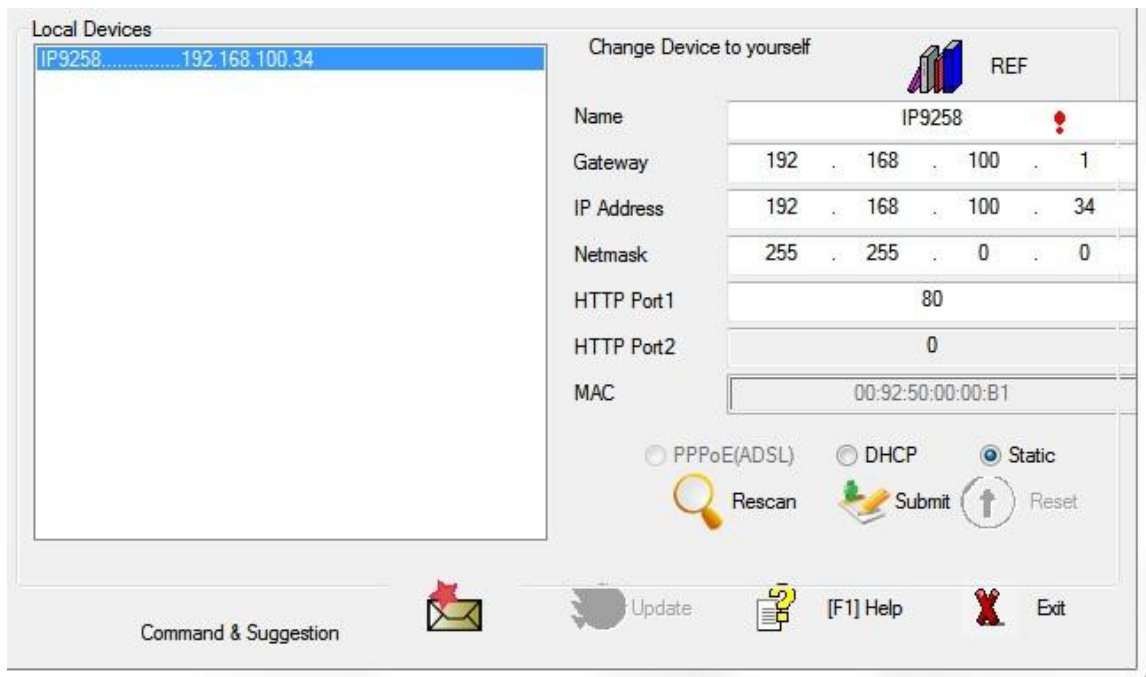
Local Devices
IP9258...............192.168.100.34

Change Device to yourself
REF

| Name | IP9258 |
|---|---|
| Gateway | 192 . 168 . 100 . 1 |
| IP Address | 192 . 168 . 100 . 34 |
| Netmask | 255 . 255 . 0 . 0 |
| HTTP Port1 | 80 |
| HTTP Port2 | 0 |
| MAC | 00:92:50:00:00:B1 |

PPPoE(ADSL) DHCP Static
Rescan Submit Reset

Command & Suggestion
Update
[F1] Help
Exit